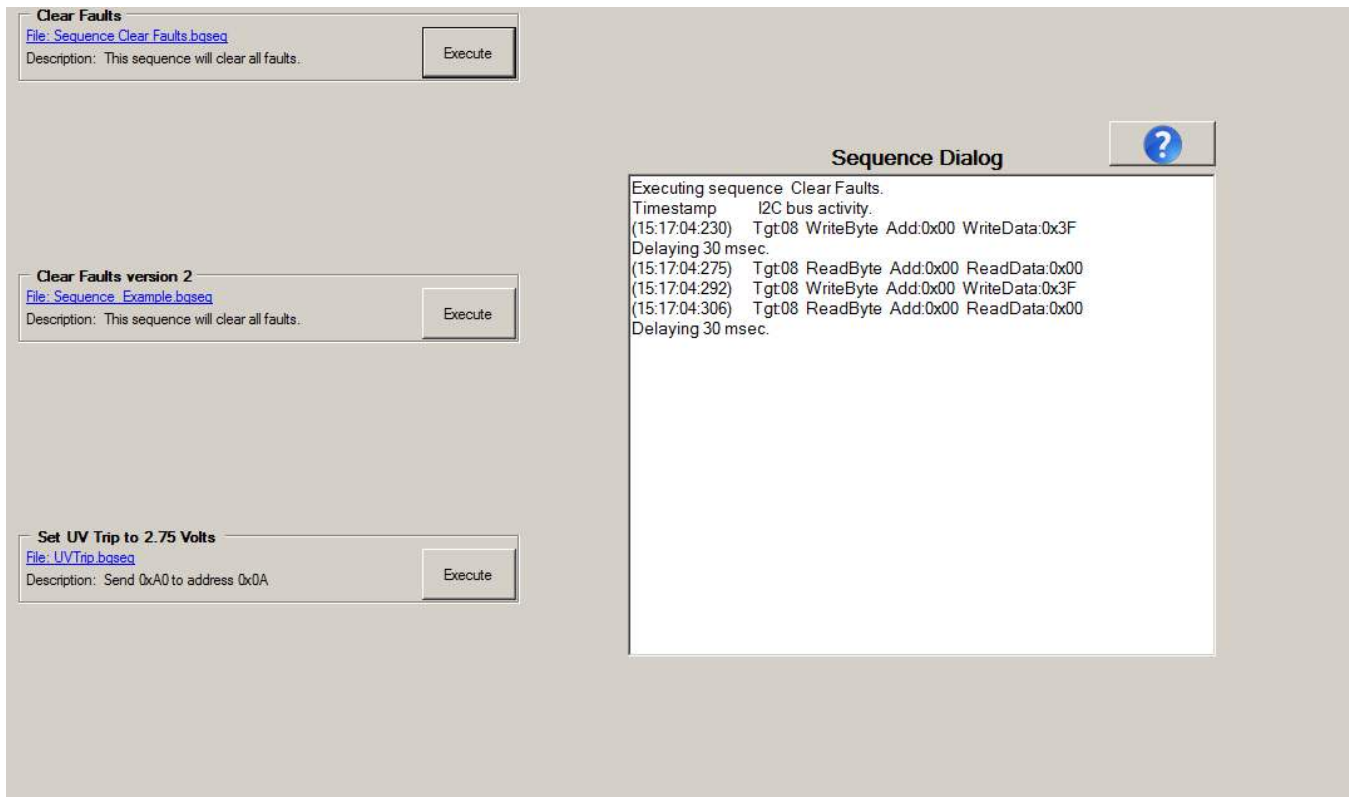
Clear Faults
File: Sequence Clear Faults.bqseq
Description: This sequence will clear all faults.
Execute

Clear Faults version 2
File: Sequence_Example.bqseq
Description: This sequence will clear all faults.
Execute

Set UV Trip to 2.75 Volts
File: UVTrip.bqseq
Description: Send 0xA0 to address 0x0A
Execute

Sequence Dialog
?

Executing sequence Clear Faults.
Timestamp I2C bus activity.
(15:17:04:230) Tgt:08 WriteByte Add:0x00 WriteData:0x3F
Delaying 30 msec.
(15:17:04:275) Tgt:08 ReadByte Add:0x00 ReadData:0x00
(15:17:04:292) Tgt:08 WriteByte Add:0x00 WriteData:0x3F
(15:17:04:306) Tgt:08 ReadByte Add:0x00 ReadData:0x00
Delaying 30 msec.